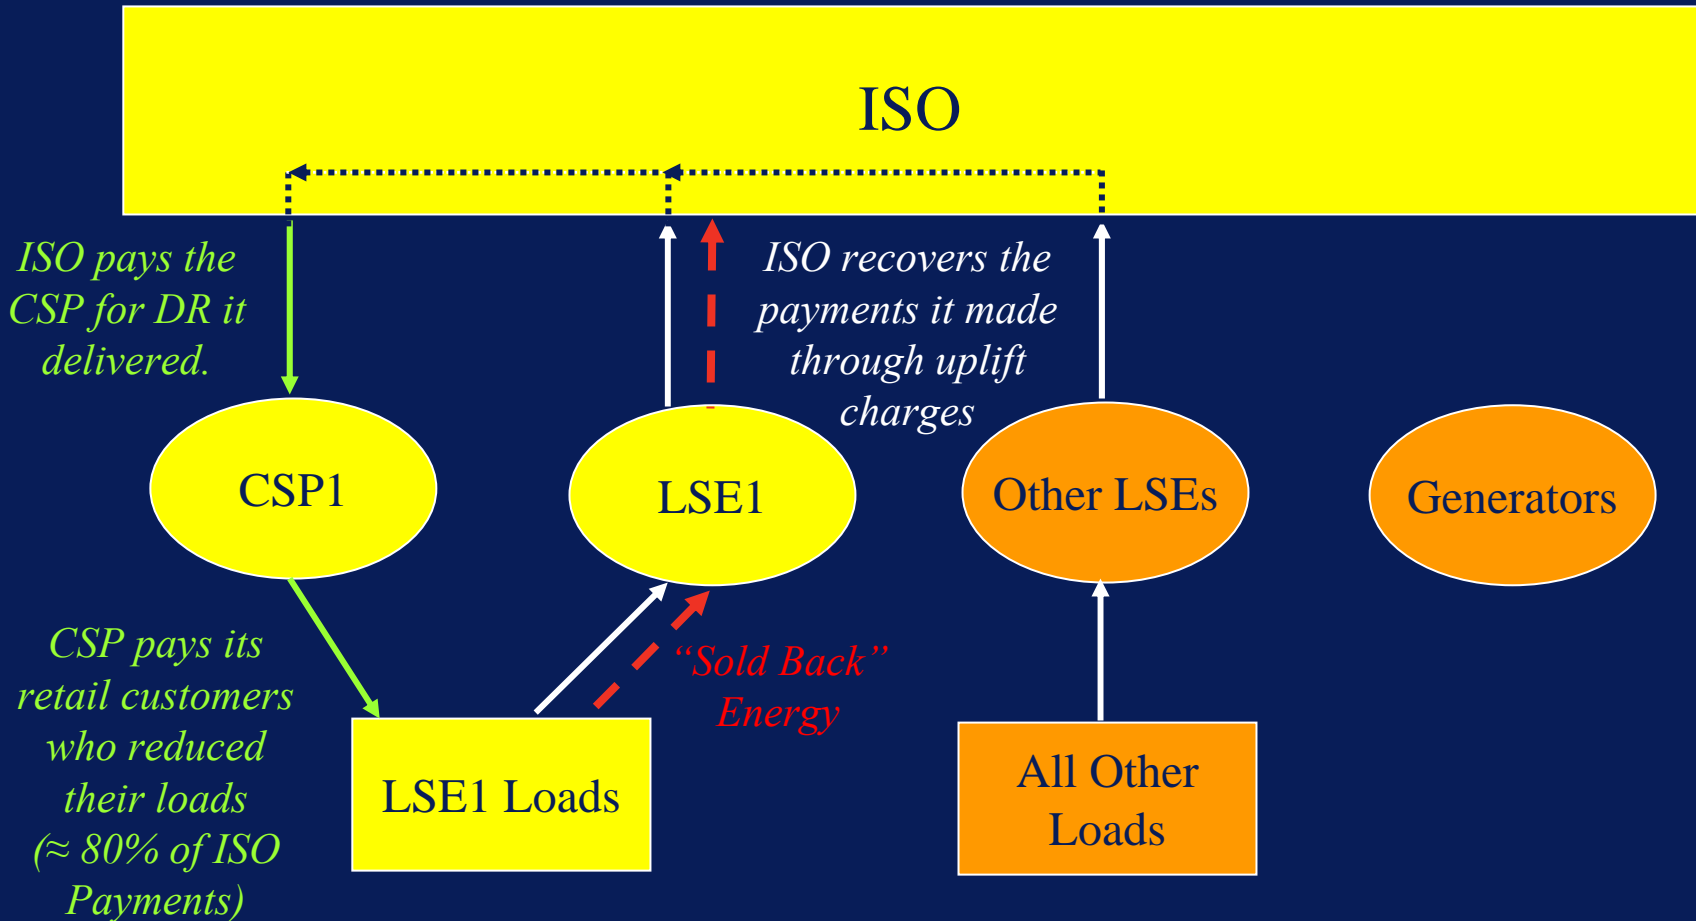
ISO

ISO pays the CSP for DR it delivered.

ISO recovers the payments it made through uplift charges

CSP1

LSE1

Other LSEs

Generators

CSP pays its retail customers who reduced their loads ($\approx$ 80% of ISO Payments)

“Sold Back” Energy

LSE1 Loads

All Other Loads